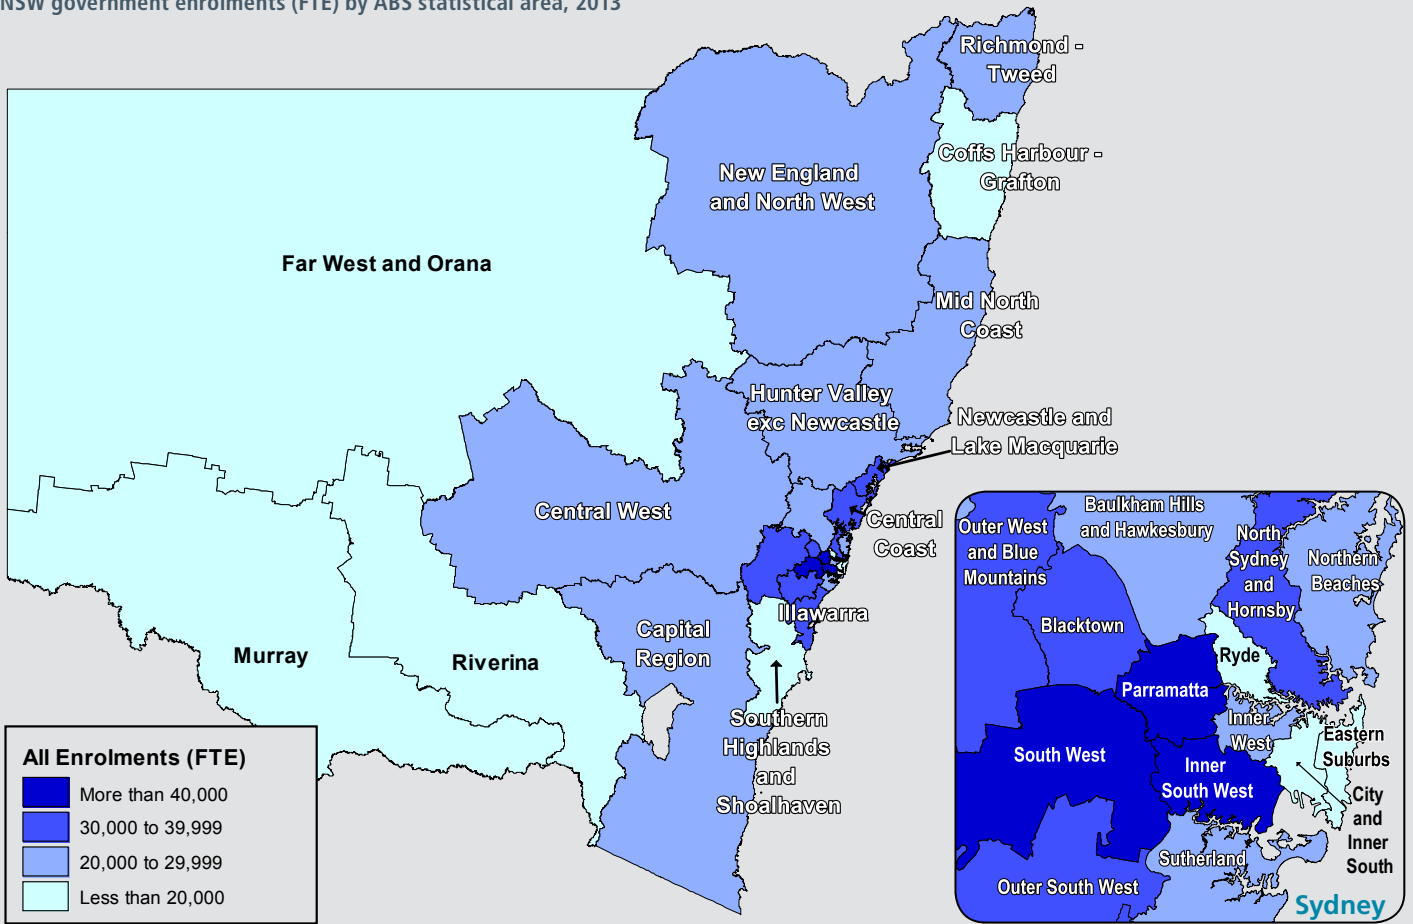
NSW government enrolments (FTE) by ABS statistical area, 2013

Richmond - Tweed

Coffs Harbour - Grafton

New England and North West

Far West and Orana

Mid North Coast

Hunter Valley exc Newcastle

Newcastle and Lake Macquarie

Central West

Central Coast

Capital Region

Illawarra

Murray

Riverina

Southern Highlands and Shoalhaven

All Enrolments (FTE)
More than 40,000
30,000 to 39,999
20,000 to 29,999
Less than 20,000

Outer West and Blue Mountains

Baulkham Hills and Hawkesbury

North Sydney and Hornsby

Northern Beaches

Blacktown

Ryde

Parramatta

Inner West

Eastern Suburbs

South West

Inner South West

City and Inner South

Sutherland

Outer South West

Sydney